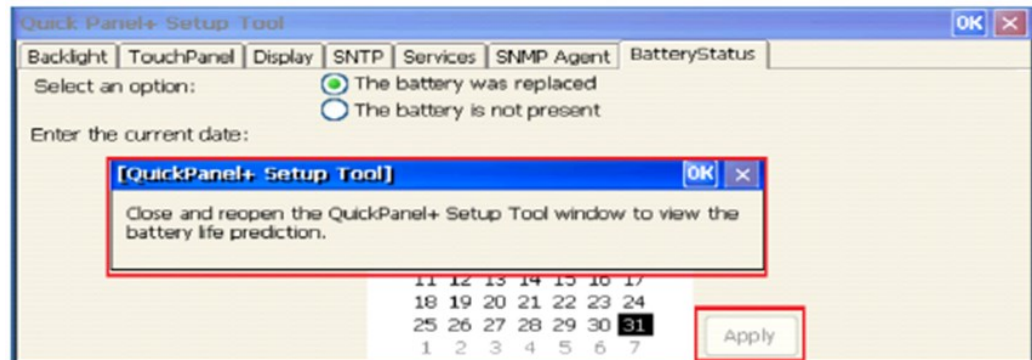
Quick Panel+ Setup Tool

OK ×

Backlight | TouchPanel | Display | SNTP | Services | SNMP Agent | BatteryStatus

Select an option:

The battery was replaced

The battery is not present

Enter the current date:

[QuickPanel+ Setup Tool]

OK ×

Close and reopen the QuickPanel+ Setup Tool window to view the battery life prediction.

| 11 | 12 | 13 | 14 | 15 | 16 | 17 |
|---|---|---|---|---|---|---|
| 18 | 19 | 20 | 21 | 22 | 23 | 24 |
| 25 | 26 | 27 | 28 | 29 | 30 | 31 |
| 1 | 2 | 3 | 4 | 5 | 6 | 7 |

Apply